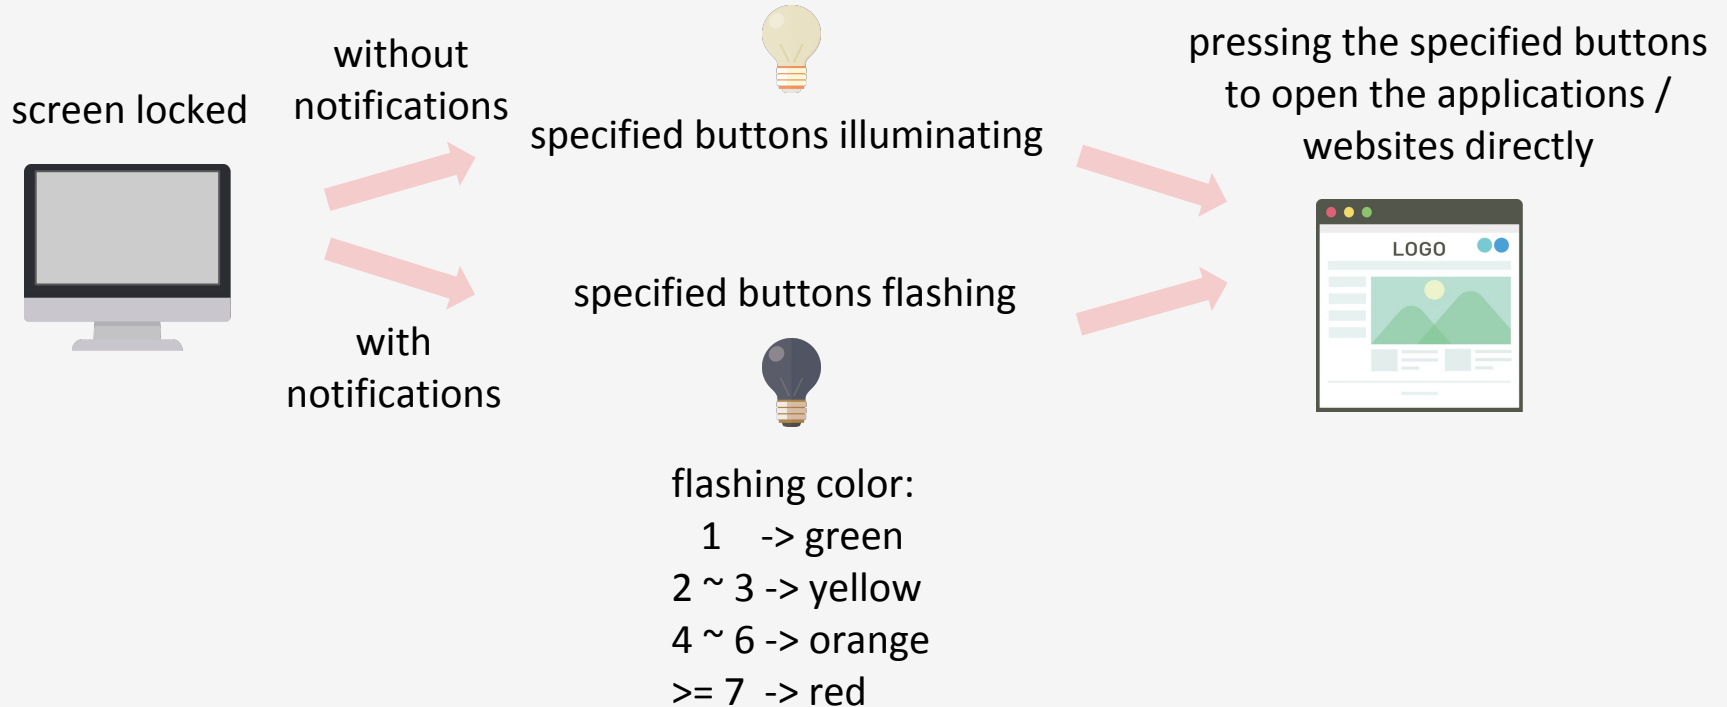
screen locked

without notifications

with notifications

specified buttons illuminating

specified buttons flashing

flashing color:
1 -> green
2 ~ 3 -> yellow
4 ~ 6 -> orange
>= 7 -> red

pressing the specified buttons to open the applications / websites directly

LOGO